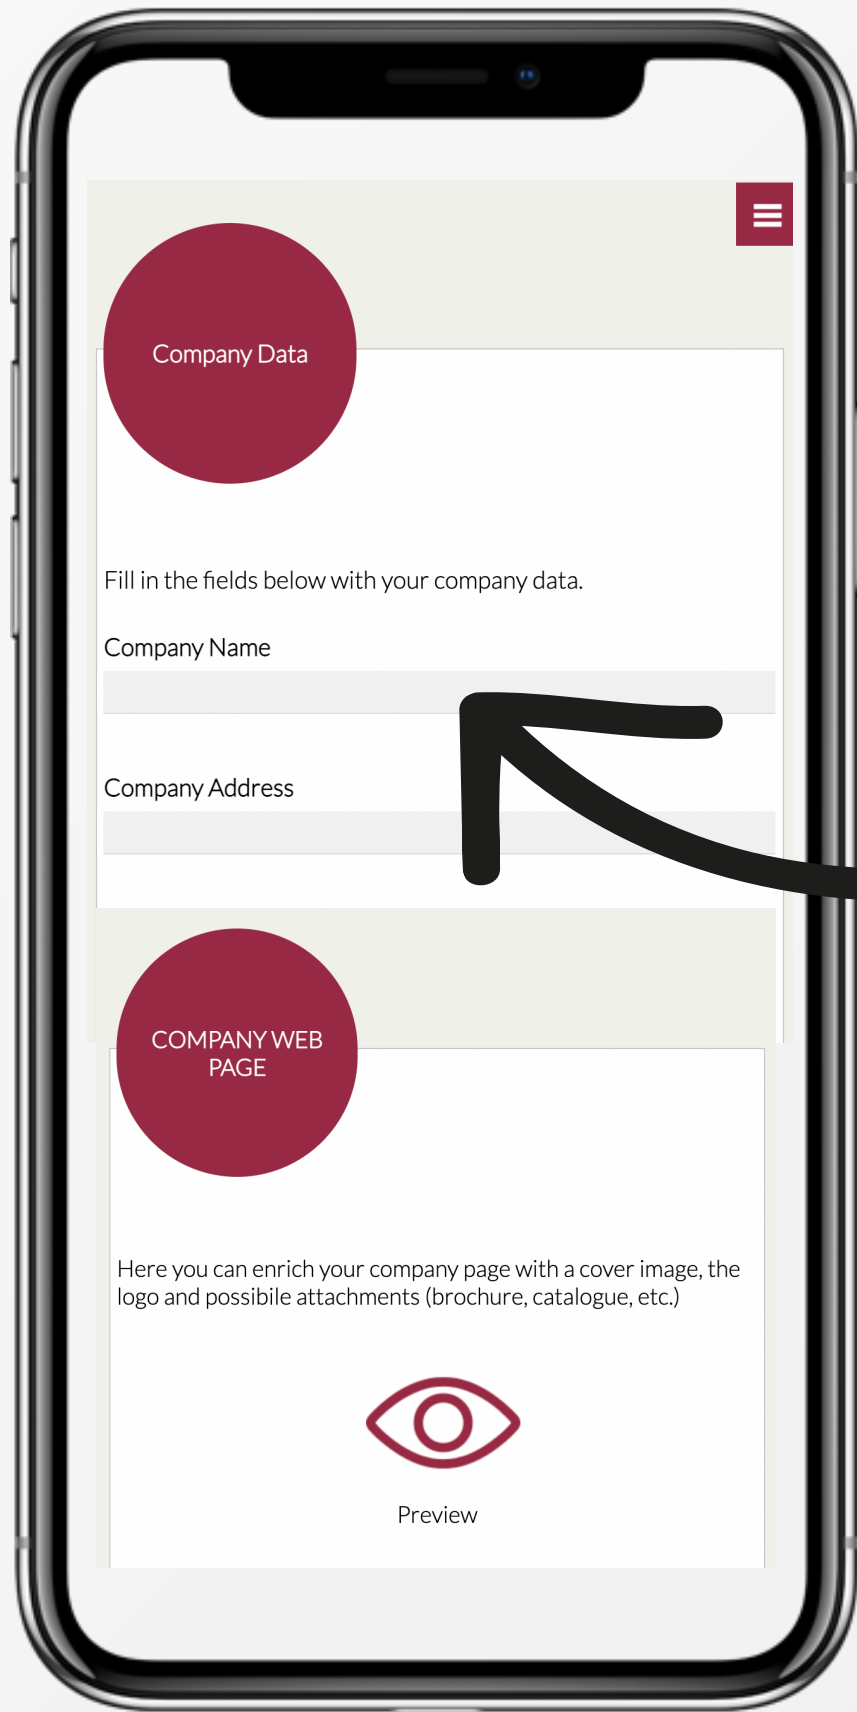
Company Data

Fill in the fields below with your company data.

Company Name

Company Address

COMPANY WEB PAGE

Here you can enrich your company page with a cover image, the logo and possibile attachments (brochure, catalogue, etc.)

Preview